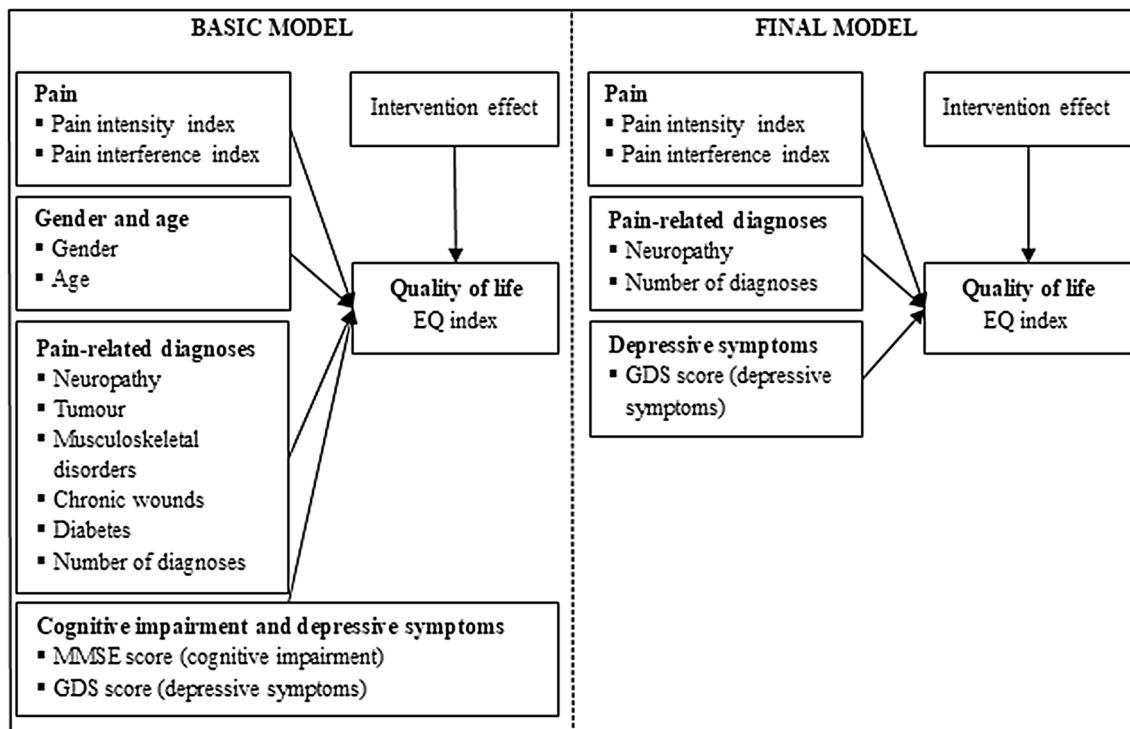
BASIC MODEL

Pain
▪ Pain intensity index
▪ Pain interference index

Intervention effect

Gender and age
▪ Gender
▪ Age

Quality of life
EQ index

Pain-related diagnoses
▪ Neuropathy
▪ Tumour
▪ Musculoskeletal disorders
▪ Chronic wounds
▪ Diabetes
▪ Number of diagnoses

Cognitive impairment and depressive symptoms
▪ MMSE score (cognitive impairment)
▪ GDS score (depressive symptoms)

FINAL MODEL

Pain
▪ Pain intensity index
▪ Pain interference index

Intervention effect

Pain-related diagnoses
▪ Neuropathy
▪ Number of diagnoses

Quality of life
EQ index

Depressive symptoms
▪ GDS score (depressive symptoms)